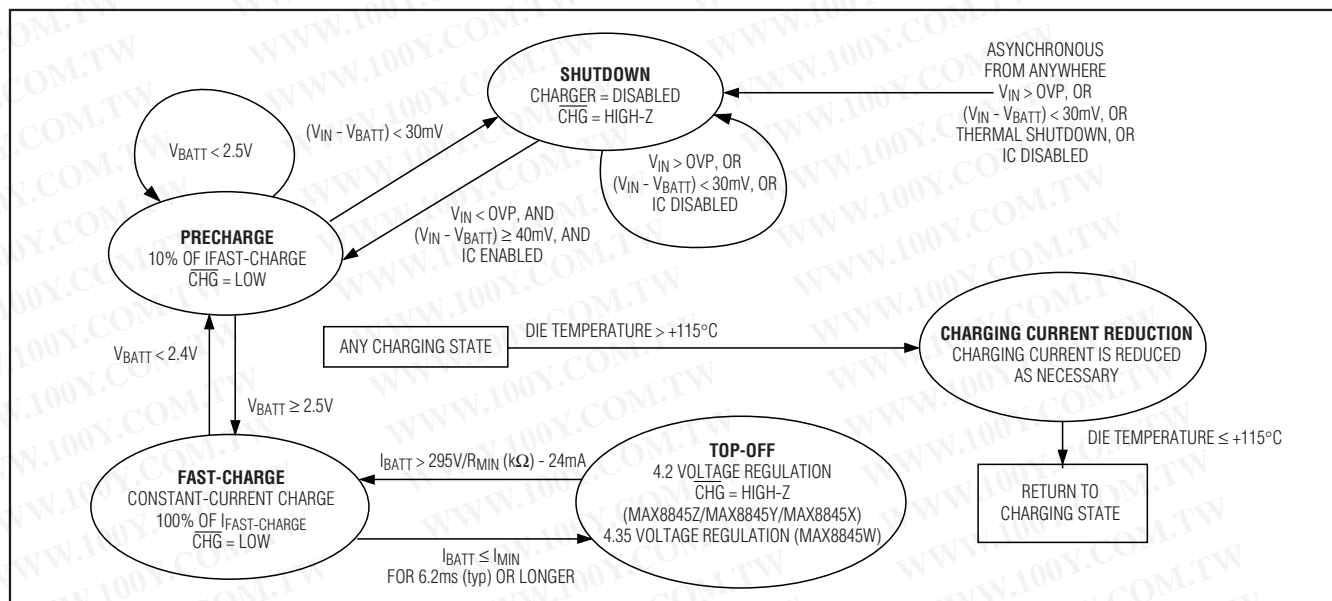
SHUTDOWN
CHARGER = DISABLED
$\overline{CHG}$ = HIGH-Z

ASYNCHRONOUS
FROM ANYWHERE
$V_{IN}$ > OVP, OR
$(V_{IN} - V_{BATT})$ < 30mV, OR
THERMAL SHUTDOWN, OR
IC DISABLED

$V_{BATT}$ < 2.5V

$(V_{IN} - V_{BATT})$ < 30mV

$V_{IN}$ > OVP, OR
$(V_{IN} - V_{BATT})$ < 30mV, OR
IC DISABLED

$V_{IN}$ < OVP, AND
$(V_{IN} - V_{BATT}) \geq$ 40mV, AND
IC ENABLED

PRECHARGE
10% OF IFAST-CHARGE
$\overline{CHG}$ = LOW

ANY CHARGING STATE

DIE TEMPERATURE > +115°C

CHARGING CURRENT REDUCTION
CHARGING CURRENT IS REDUCED
AS NECESSARY

$V_{BATT}$ < 2.4V

$V_{BATT} \geq$ 2.5V

DIE TEMPERATURE ≤ +115°C

$I_{BATT}$ > 295V/$R_{MIN}$ (kΩ) - 24mA

TOP-OFF
4.2 VOLTAGE REGULATION
$\overline{CHG}$ = HIGH-Z
(MAX8845Z/MAX8845Y/MAX8845X)
4.35 VOLTAGE REGULATION (MAX8845W)

FAST-CHARGE
CONSTANT-CURRENT CHARGE
100% OF $I_{FAST-CHARGE}$
$\overline{CHG}$ = LOW

$I_{BATT} \leq I_{MIN}$
FOR 6.2ms (typ) OR LONGER

RETURN TO
CHARGING STATE

WWW.100Y.COM.TW